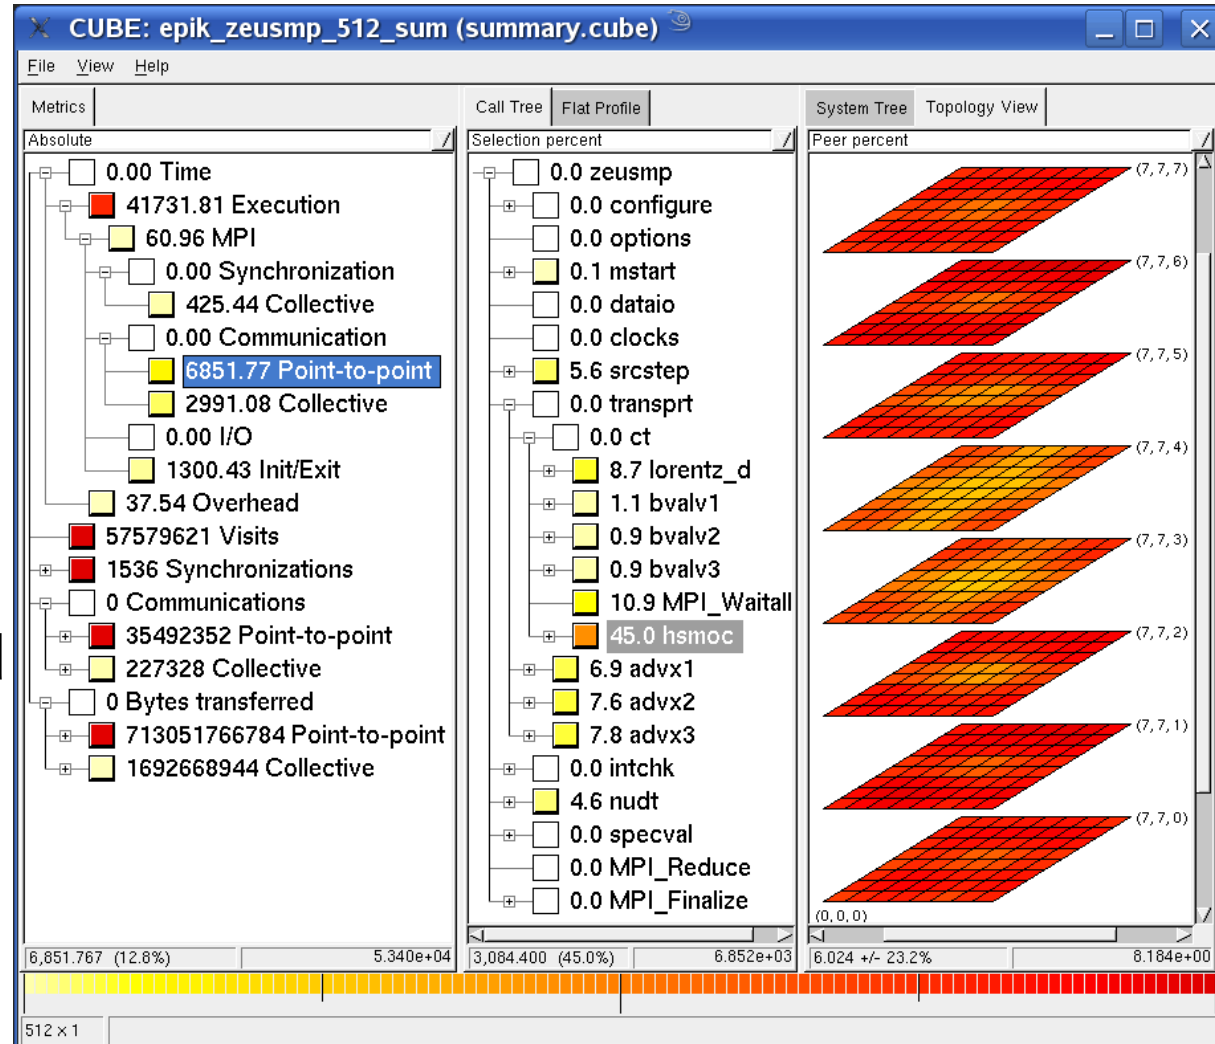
CUBE: epik_zeusmp_512_sum (summary.cube)

File View Help

Metrics

Absolute

0.00 Time
41731.81 Execution
60.96 MPI
0.00 Synchronization
425.44 Collective
0.00 Communication
6851.77 Point-to-point
2991.08 Collective
0.00 I/O
1300.43 Init/Exit
37.54 Overhead
57579621 Visits
1536 Synchronizations
0 Communications
35492352 Point-to-point
227328 Collective
0 Bytes transferred
713051766784 Point-to-point
1692668944 Collective

6,851.767 (12.8%) 5.340e+04

Call Tree Flat Profile

Selection percent

0.0 zeusmp
0.0 configure
0.0 options
0.1 mstart
0.0 dataio
0.0 clocks
5.6 srcstep
0.0 transprt
0.0 ct
8.7 lorentz_d
1.1 bvalv1
0.9 bvalv2
0.9 bvalv3
10.9 MPI_Waitall
45.0 hsmoc
6.9 advx1
7.6 advx2
7.8 advx3
0.0 intchk
4.6 nudt
0.0 specval
0.0 MPI_Reduce
0.0 MPI_Finalize

3,084.400 (45.0%) 6.852e+03

System Tree Topology View

Peer percent

(7, 7, 7)
(7, 7, 6)
(7, 7, 5)
(7, 7, 4)
(7, 7, 3)
(7, 7, 2)
(7, 7, 1)
(7, 7, 0)
(0, 0, 0)

6.024 +/- 23.2% 8.184e+00

512 x 1